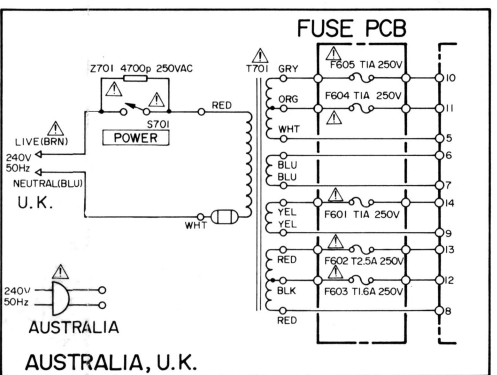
FUSE PCB

Z701 4700p 250VAC

T701

GRY

F605 T1A 250V

10

ORG

F604 T1A 250V

11

S701

POWER

RED

WHT

5

LIVE(BRN)

240V

50Hz

NEUTRAL(BLU)

BLU

BLU

6

7

U.K.

YEL

YEL

F601 T1A 250V

14

9

WHT

RED

F602 T2.5A 250V

13

12

BLK

F603 T1.6A 250V

240V

50Hz

RED

8

AUSTRALIA

AUSTRALIA, U.K.